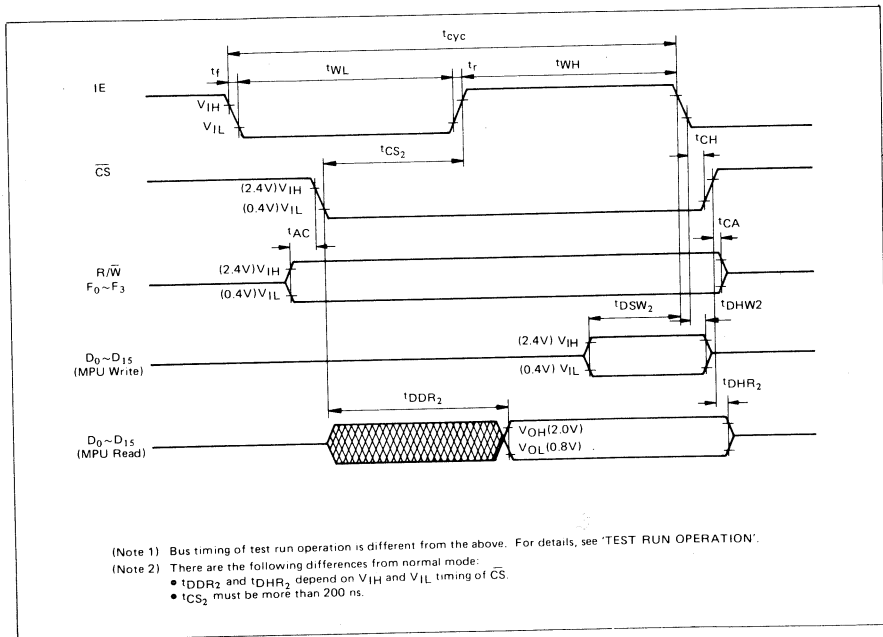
$t_{cyc}$

$t_f$ $t_{WL}$ $t_r$ $t_{WH}$

IE

$V_{IH}$

$V_{IL}$

$t_{CH}$

$t_{CS_2}$

$\overline{CS}$

$(2.4V) V_{IH}$

$(0.4V) V_{IL}$

$t_{CA}$

$t_{AC}$

$R/\overline{W}$
$F_0 \sim F_3$

$(2.4V) V_{IH}$

$(0.4V) V_{IL}$

$t_{DSW_2}$

$t_{DHW2}$

$D_0 \sim D_{15}$
(MPU Write)

$(2.4V)\ V_{IH}$

$(0.4V)\ V_{IL}$

$t_{DHR_2}$

$t_{DDR_2}$

$D_0 \sim D_{15}$
(MPU Read)

$V_{OH}(2.0V)$

$V_{OL}(0.8V)$

(Note 1) Bus timing of test run operation is different from the above. For details, see 'TEST RUN OPERATION'.

(Note 2) There are the following differences from normal mode:
• $t_{DDR_2}$ and $t_{DHR_2}$ depend on $V_{IH}$ and $V_{IL}$ timing of $\overline{CS}$.
• $t_{CS_2}$ must be more than 200 ns.